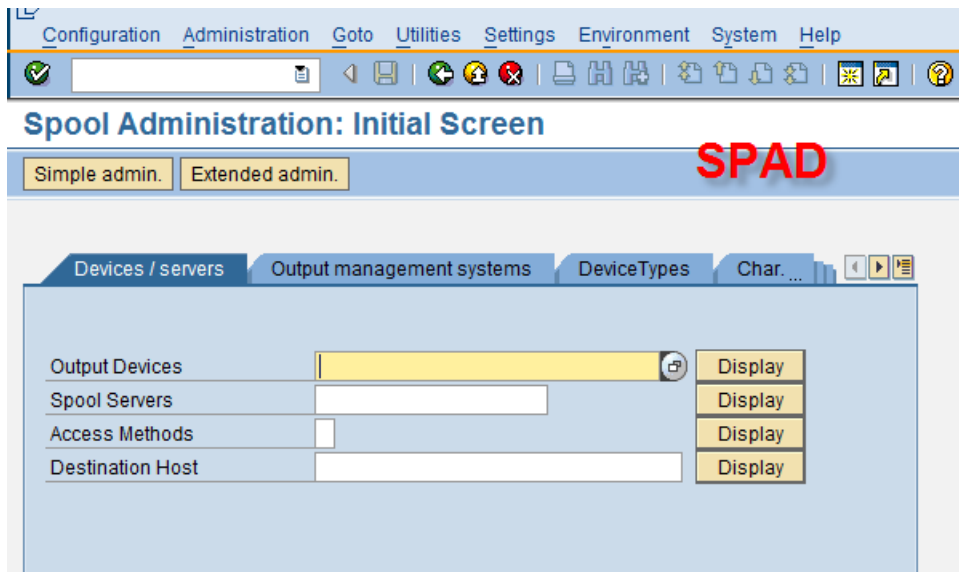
Configuration Administration Goto Utilities Settings Environment System Help

Spool Administration: Initial Screen

SPAD

Simple admin. Extended admin.

Devices / servers Output management systems DeviceTypes Char. ...

Output Devices Display
Spool Servers Display
Access Methods Display
Destination Host Display